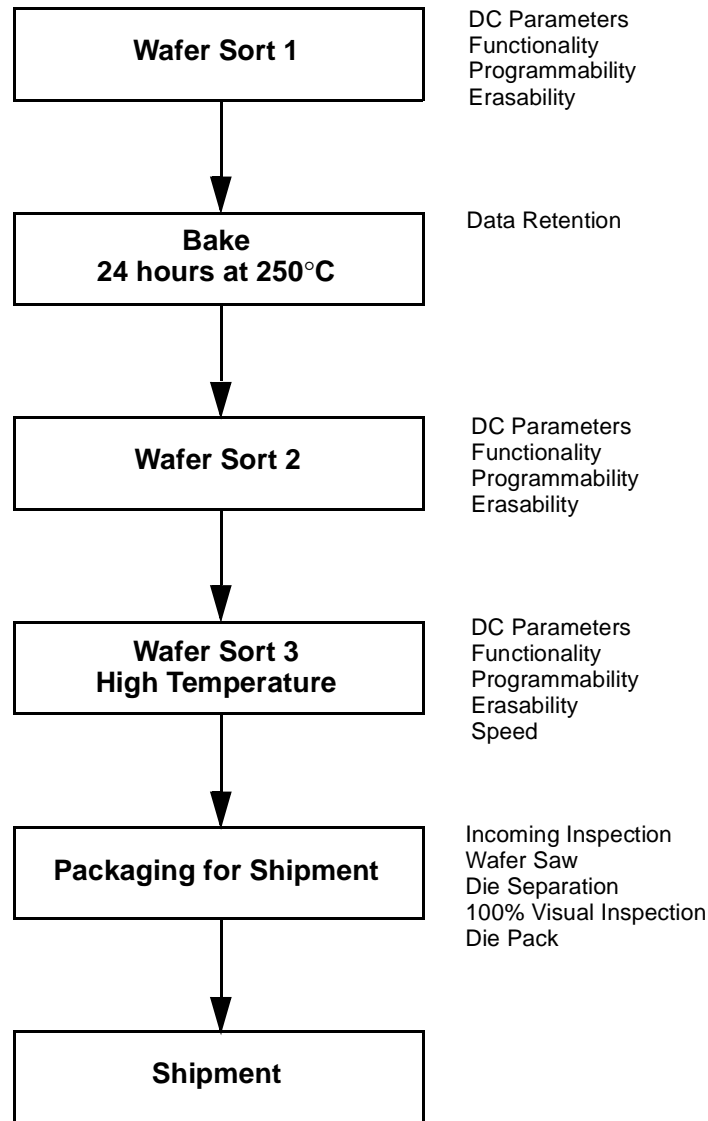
Wafer Sort 1

DC Parameters
Functionality
Programmability
Erasability

Bake
24 hours at 250°C

Data Retention

Wafer Sort 2

DC Parameters
Functionality
Programmability
Erasability

Wafer Sort 3
High Temperature

DC Parameters
Functionality
Programmability
Erasability
Speed

Packaging for Shipment

Incoming Inspection
Wafer Saw
Die Separation
100% Visual Inspection
Die Pack

Shipment